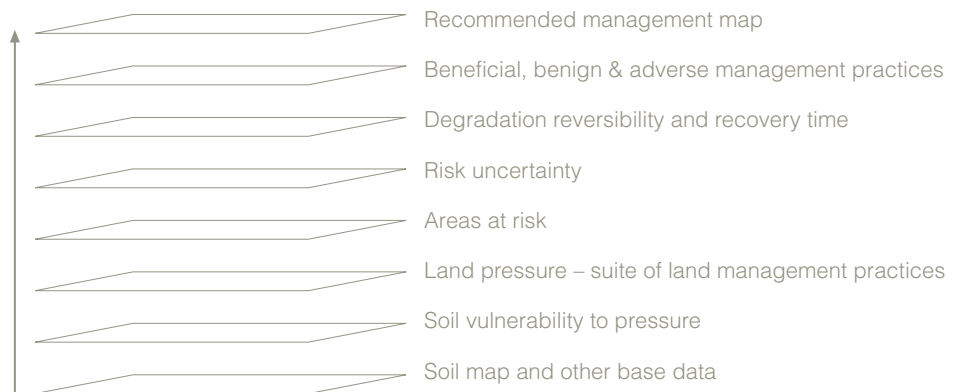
Recommended management map

Beneficial, benign & adverse management practices

Degradation reversibility and recovery time

Risk uncertainty

Areas at risk

Land pressure – suite of land management practices

Soil vulnerability to pressure

Soil map and other base data